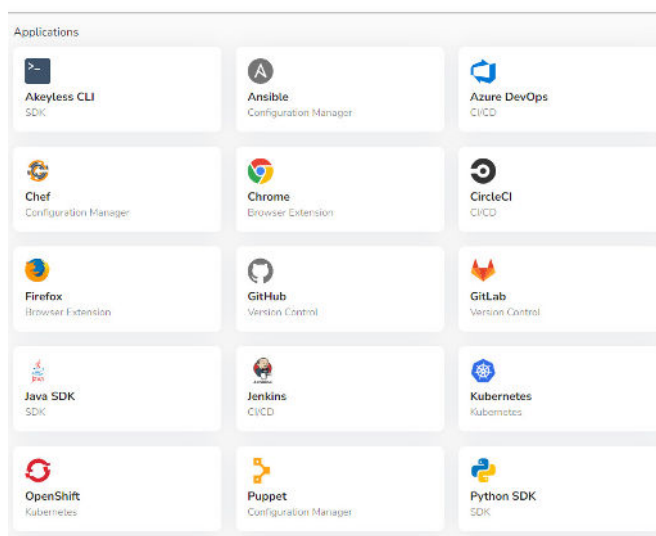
Applications

Akeyless CLI
SDK

Ansible
Configuration Manager

Azure DevOps
CI/CD

Chef
Configuration Manager

Chrome
Browser Extension

CircleCI
CI/CD

Firefox
Browser Extension

GitHub
Version Control

GitLab
Version Control

Java SDK
SDK

Jenkins
CI/CD

Kubernetes
Kubernetes

OpenShift
Kubernetes

Puppet
Configuration Manager

Python SDK
SDK